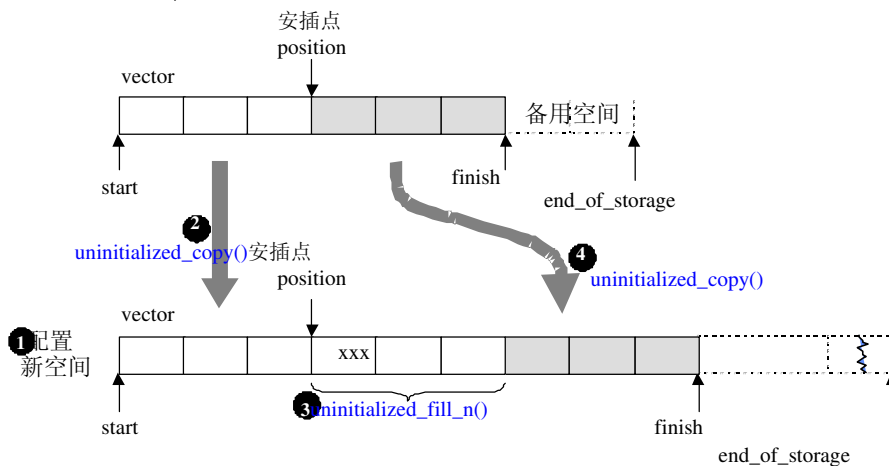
安插点
position

vector

备用空间

start

finish

end_of_storage

2 uninitialized_copy()安插点

position

4 uninitialized_copy()

vector

1 配置新空间

xxx

3 uninitialized_fill_n()

start

finish

end_of_storage